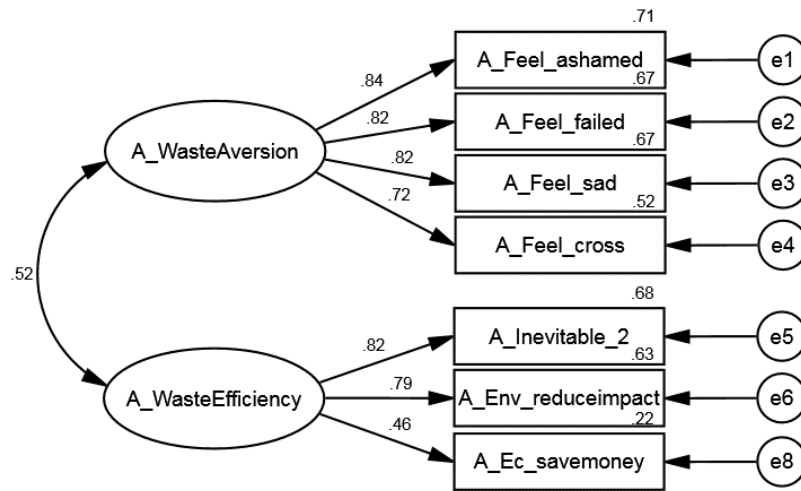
.71
A_Feel_ashamed
.67
A_Feel_failed
.67
A_Feel_sad
.52
A_Feel_cross
.84
.82
.82
.72
A_WasteAversion
e1
e2
e3
e4
.52
.68
A_Inevitable_2
.63
A_Env_reduceimpact
.22
A_Ec_savemoney
.82
.79
.46
A_WasteEfficiency
e5
e6
e8